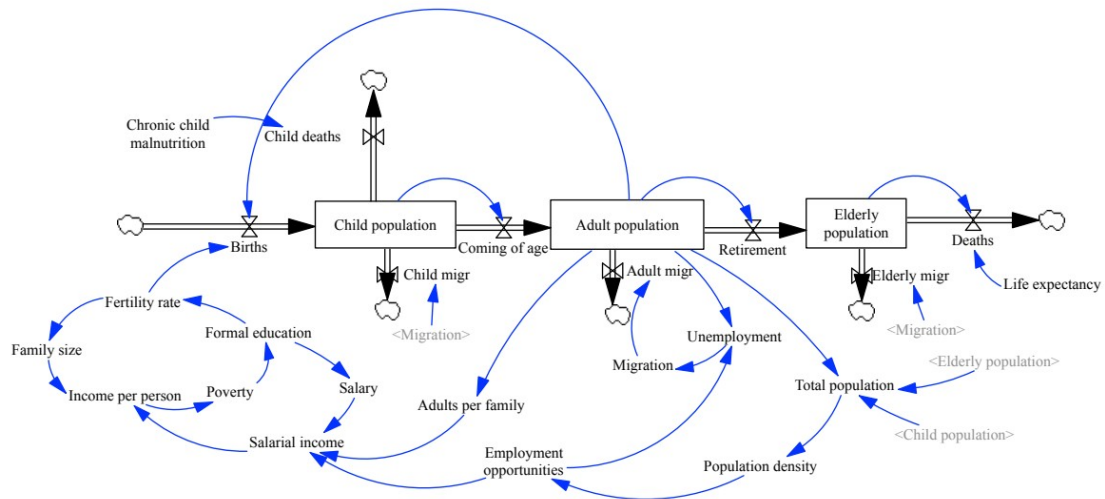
Chronic child malnutrition

Child deaths

Child population

Coming of age

Adult population

Retirement

Elderly population

Deaths

Births

Child migr

Adult migr

Elderly migr

Life expectancy

<Migration>

<Migration>

Fertility rate

Formal education

Family size

Unemployment

Migration

Salary

Poverty

Income per person

Adults per family

<Elderly population>

Total population

Salarial income

<Child population>

Employment opportunities

Population density